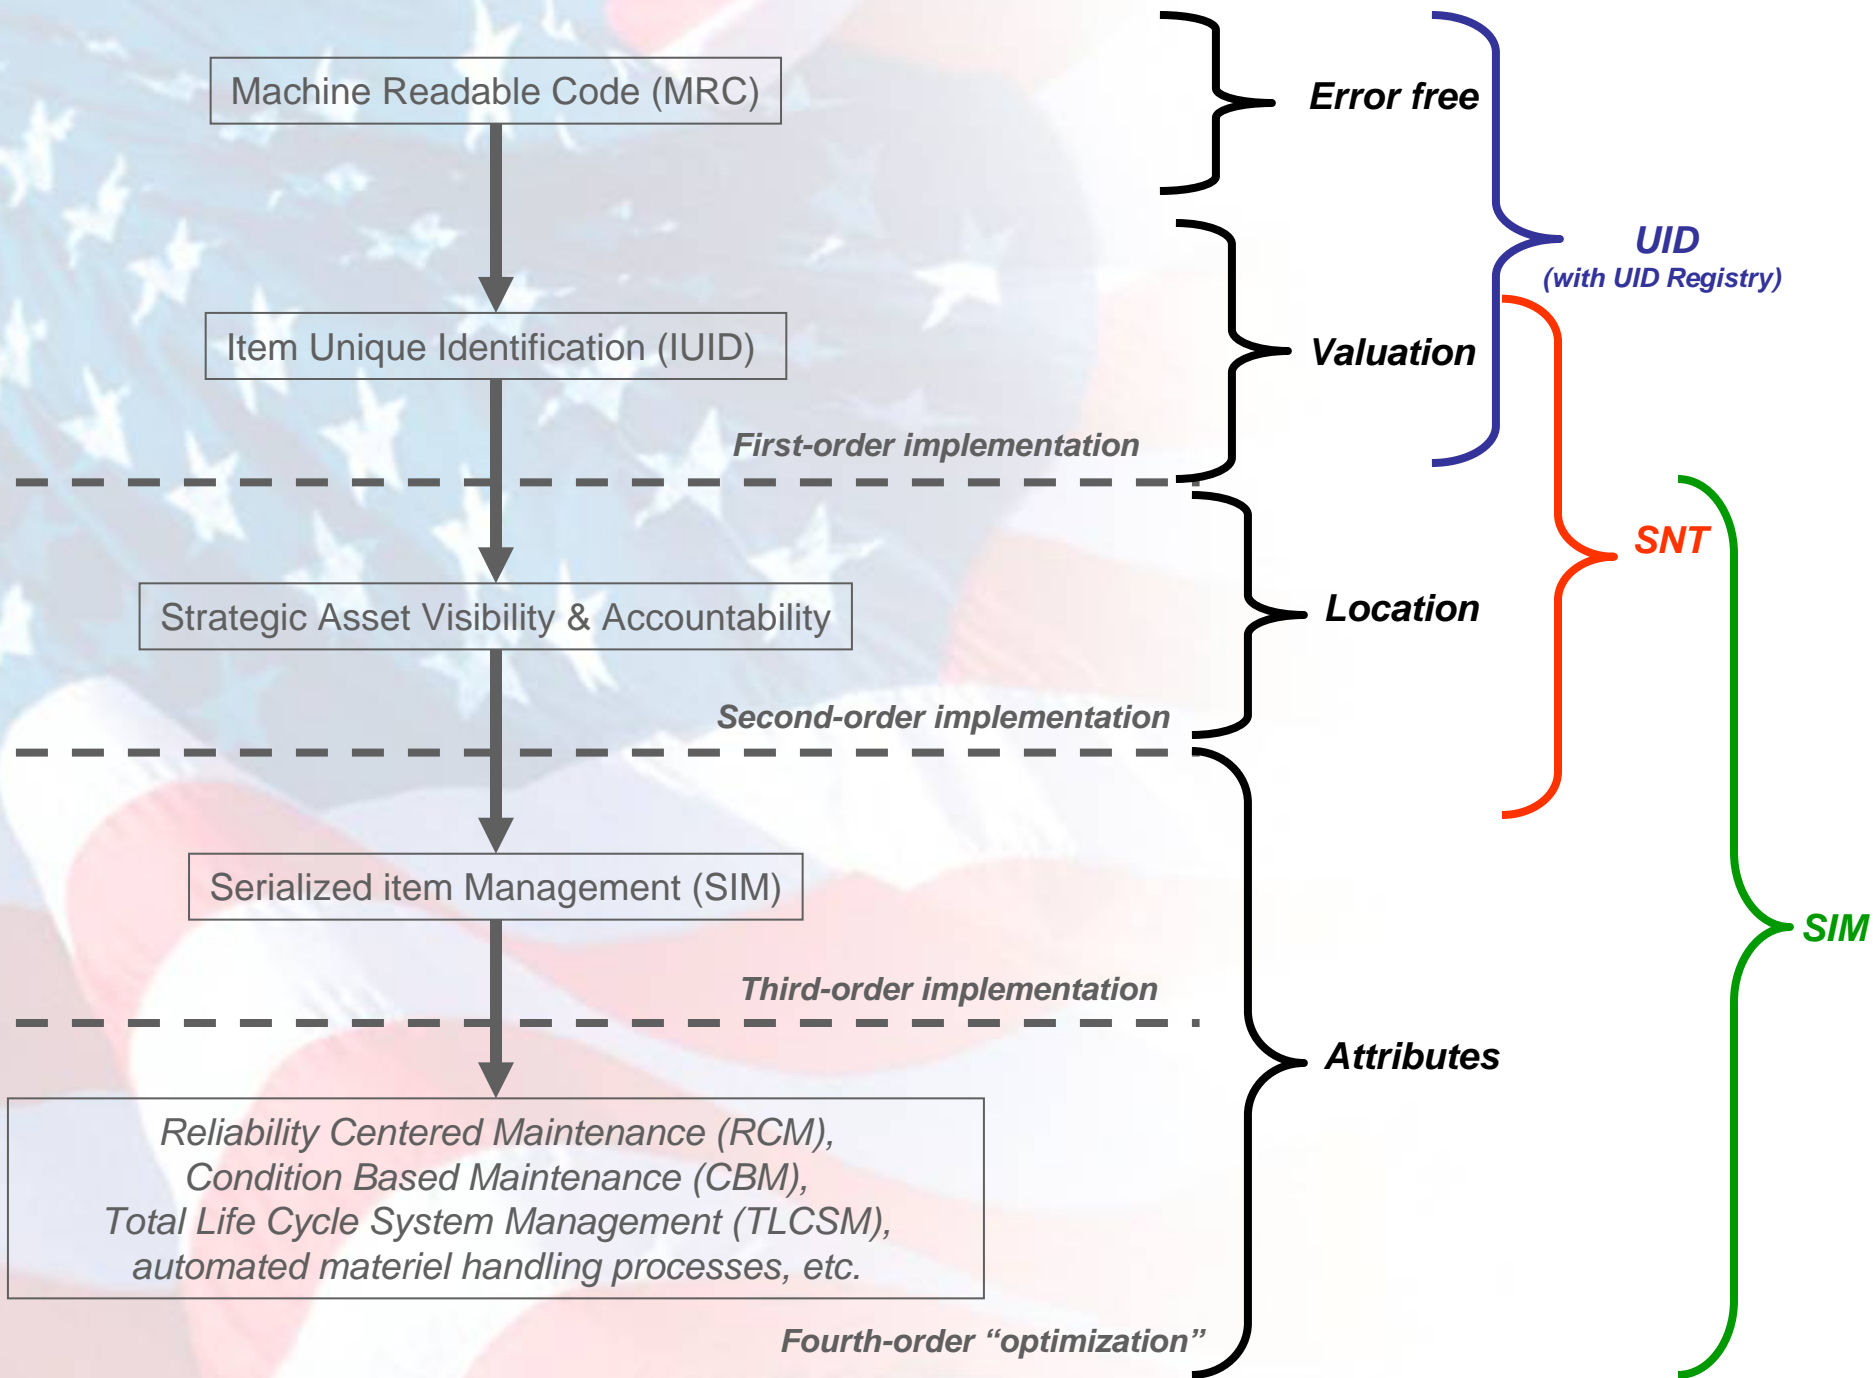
Machine Readable Code (MRC)

Item Unique Identification (IUID)

First-order implementation

Strategic Asset Visibility & Accountability

Second-order implementation

Serialized item Management (SIM)

Third-order implementation

Reliability Centered Maintenance (RCM), Condition Based Maintenance (CBM), Total Life Cycle System Management (TLCSM), automated materiel handling processes, etc.

Fourth-order “optimization”

Error free

Valuation

Location

Attributes

UID
(with UID Registry)

SNT

SIM